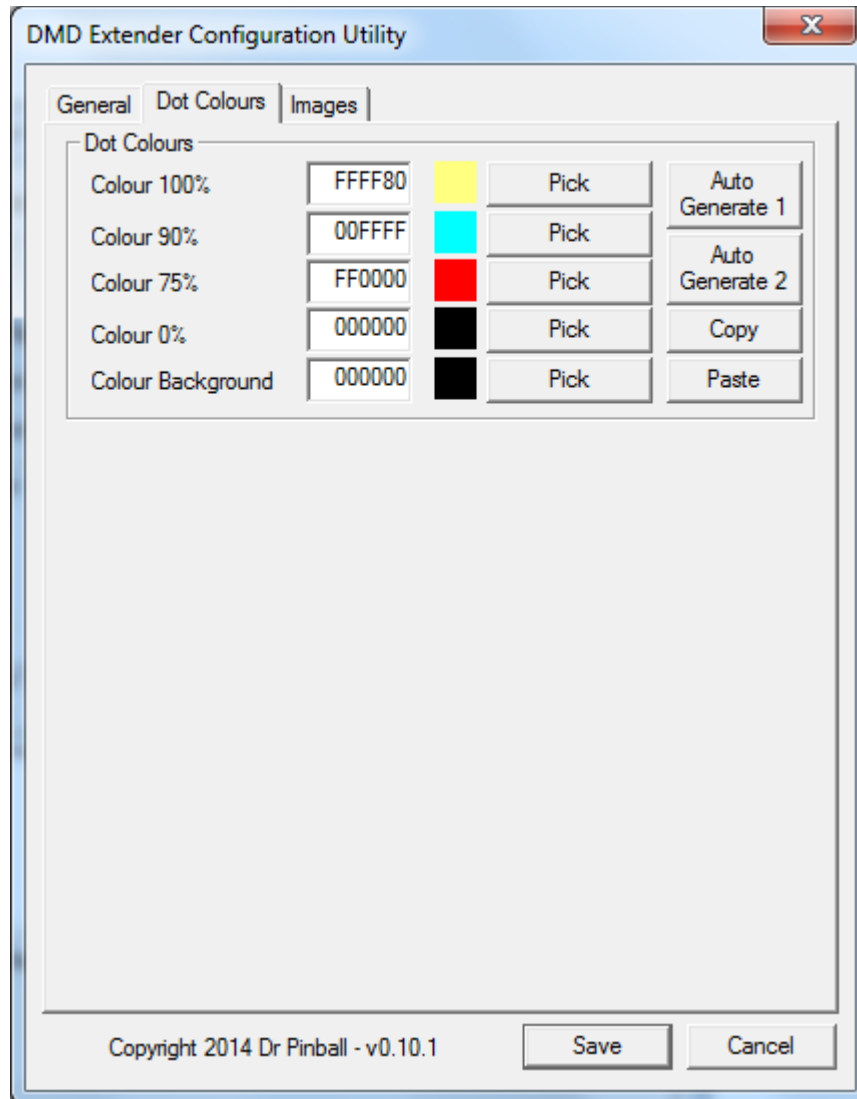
DMD Extender Configuration Utility

X

General | Dot Colours | Images

Dot Colours

Colour 100% FFFF80 Pick

Colour 90% 00FFFF Pick

Colour 75% FF0000 Pick

Colour 0% 000000 Pick

Colour Background 000000 Pick

Auto Generate 1

Auto Generate 2

Copy

Paste

Copyright 2014 Dr Pinball - v0.10.1

Save

Cancel